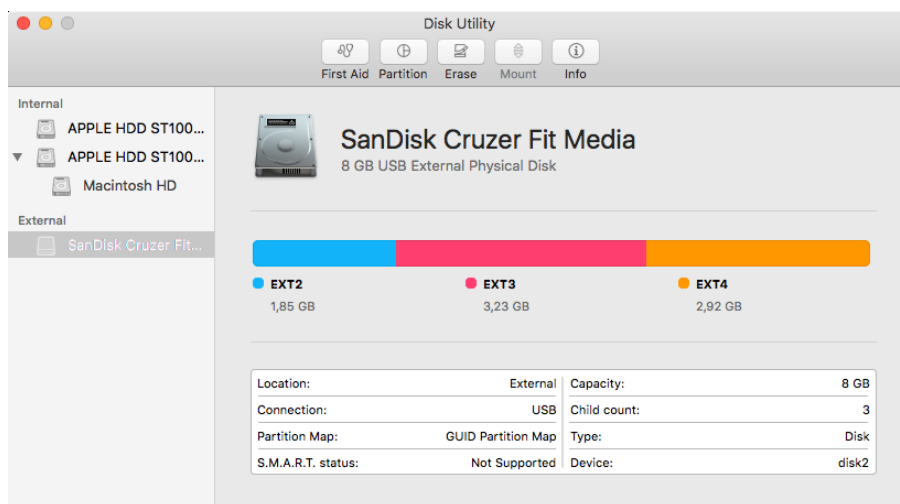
Disk Utility

First Aid Partition Erase Mount Info

Internal
APPLE HDD ST100...
APPLE HDD ST100...
Macintosh HD
External
SanDisk Cruzer Fit...

SanDisk Cruzer Fit Media
8 GB USB External Physical Disk

EXT2
1,85 GB
EXT3
3,23 GB
EXT4
2,92 GB

| Location: | External | Capacity: | 8 GB |
|---|---|---|---|
| Connection: | USB | Child count: | 3 |
| Partition Map: | GUID Partition Map | Type: | Disk |
| S.M.A.R.T. status: | Not Supported | Device: | disk2 |